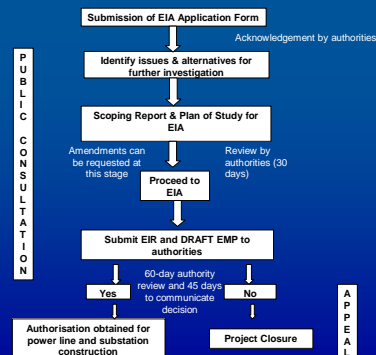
Submission of EIA Application Form

Acknowledgement by authorities

P U B L I C C O N S U L T A T I O N

Identify issues & alternatives for further investigation

Scoping Report & Plan of Study for EIA

Amendments can be requested at this stage

Review by authorities (30 days)

Proceed to EIA

Submit EIR and DRAFT EMP to authorities

60-day authority review and 45 days to communicate decision

Yes

No

A P P E A L

Authorisation obtained for power line and substation construction

Project Closure